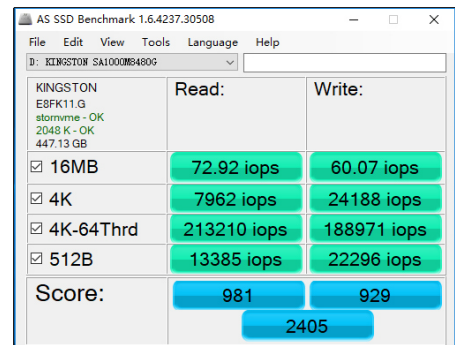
AS SSD Benchmark 1.6.4237.30508

File Edit View Tools Language Help

D: KINGSTON SA1000M8480G

| KINGSTON E8FK11.G stornvme - OK 2048 K - OK 447.13 GB | Read: | Write: |
|---|---|---|
| ☑ 16MB | 72.92 iops | 60.07 iops |
| ☑ 4K | 7962 iops | 24188 iops |
| ☑ 4K-64Thrd | 213210 iops | 188971 iops |
| ☑ 512B | 13385 iops | 22296 iops |
| Score: | 981 | 929 |

2405